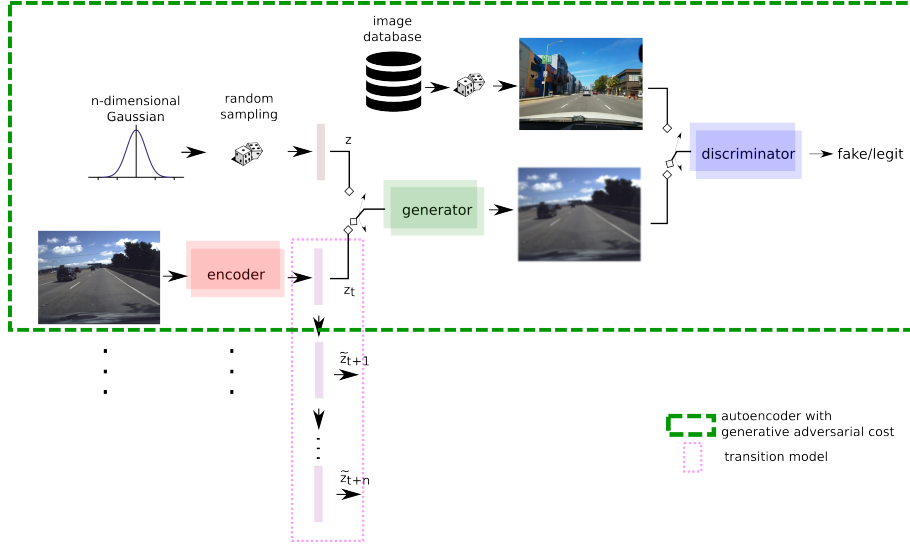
image database

n-dimensional Gaussian

random sampling

z

discriminator

fake/legit

generator

encoder

$z_t$

$\tilde{z}_{t+1}$

$\tilde{z}_{t+n}$

autoencoder with generative adversarial cost

transition model